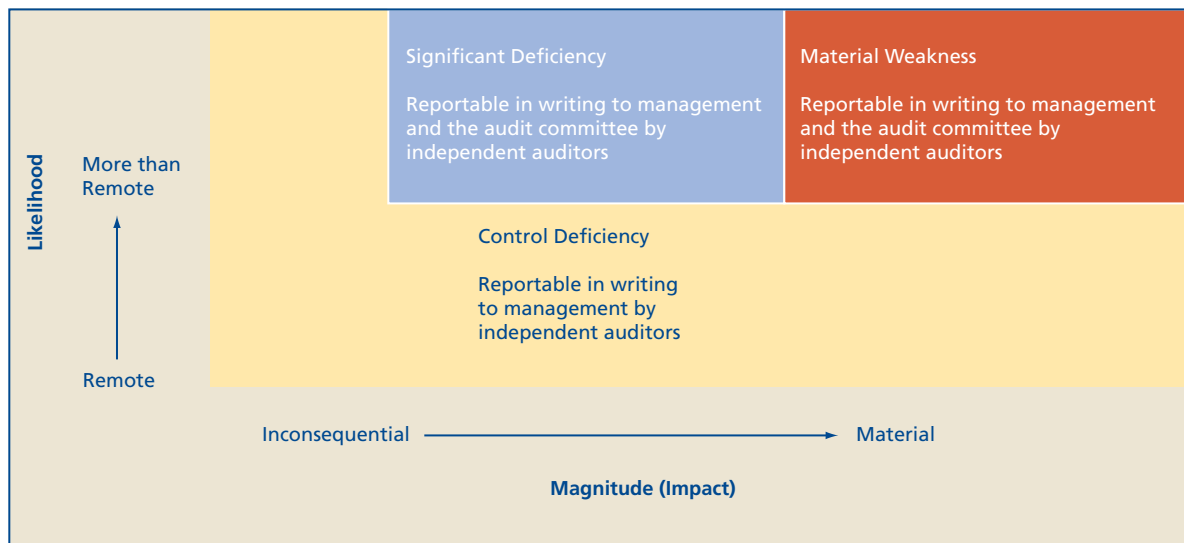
Likelihood

More than Remote

Remote

Significant Deficiency

Reportable in writing to management and the audit committee by independent auditors

Material Weakness

Reportable in writing to management and the audit committee by independent auditors

Control Deficiency

Reportable in writing to management by independent auditors

Inconsequential

Material

Magnitude (Impact)